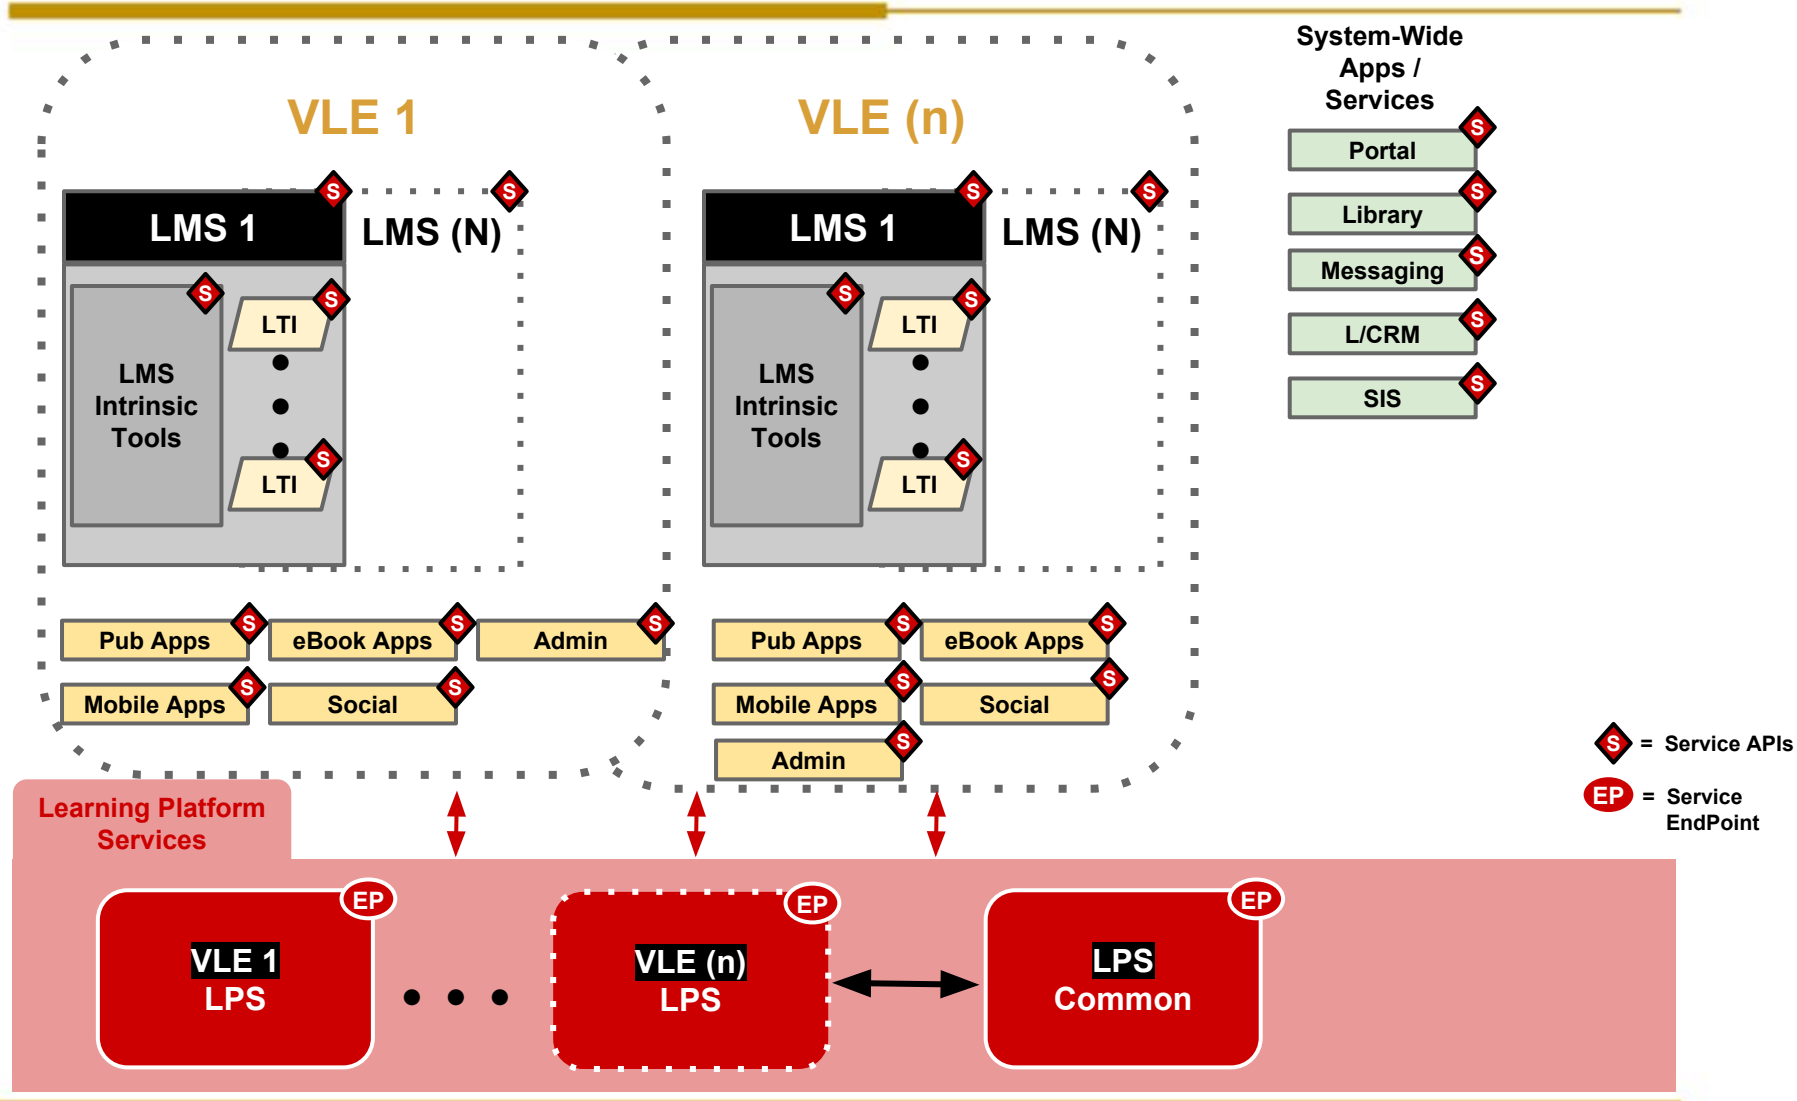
VLE 1

LMS 1
S
S
LMS (N)
S
LMS Intrinsic Tools
S
LTI
S
LTI

Pub Apps
S
eBook Apps
S
Admin
S
Mobile Apps
S
Social
S

VLE (n)

LMS 1
S
S
LMS (N)
S
LMS Intrinsic Tools
S
LTI
S
LTI

Pub Apps
S
eBook Apps
S
Mobile Apps
S
Social
S
Admin
S

System-Wide Apps / Services

Portal
S
Library
S
Messaging
S
L/CRM
S
SIS
S

S = Service APIs

EP = Service EndPoint

Learning Platform Services

VLE 1
LPS
EP

VLE (n)
LPS
EP

LPS
Common
EP